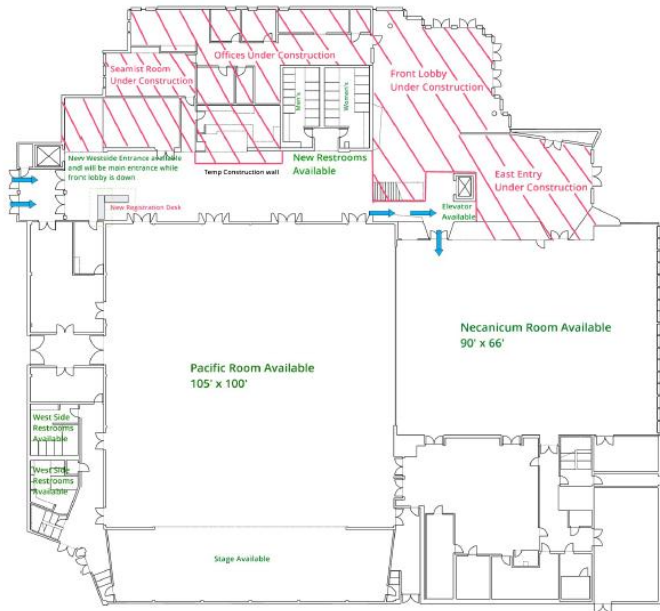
Offices Under Construction

Seamist Room Under Construction

Men's

Women's

Front Lobby Under Construction

New Westside Entrance available and will be main entrance while front lobby is down

Temp Construction wall

New Restrooms Available

East Entry Under Construction

New Registration Desk

Elevator Available

Necanicum Room Available
90' x 66'

Pacific Room Available
105' x 100'

West Side Restrooms Available

West Side Restrooms Available

Stage Available